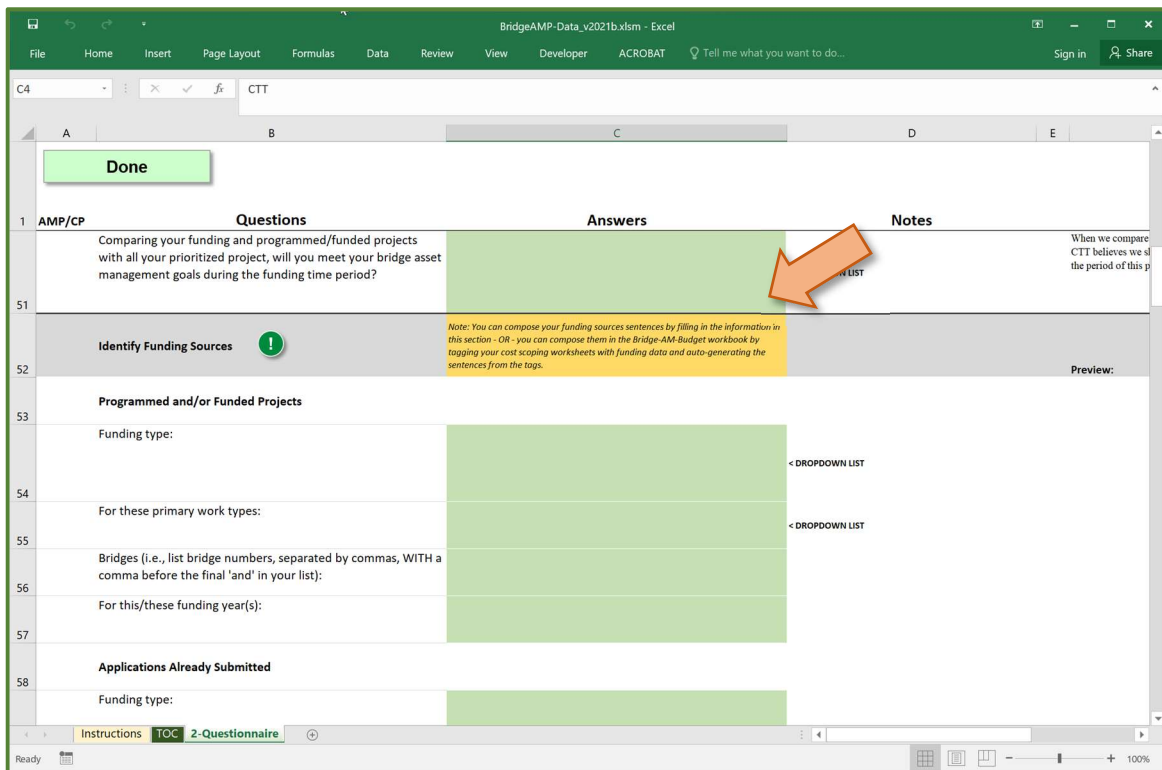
BridgeAMP-Data_v2021b.xlsm - Excel

File Home Insert Page Layout Formulas Data Review View Developer ACROBAT Tell me what you want to do... Sign in Share

C4 CTT

A B C D E

Done

1 AMP/CP Questions Answers Notes

Comparing your funding and programmed/funded projects with all your prioritized project, will you meet your bridge asset management goals during the funding time period?

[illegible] LIST

When we compare CTT believes we s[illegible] the period of this p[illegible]

51

Identify Funding Sources !

Note: You can compose your funding sources sentences by filling in the information in this section - OR - you can compose them in the Bridge-AM-Budget workbook by tagging your cost scoping worksheets with funding data and auto-generating the sentences from the tags.

Preview:

52

Programmed and/or Funded Projects

53

Funding type:

< DROPDOWN LIST

54

For these primary work types:

< DROPDOWN LIST

55

Bridges (i.e., list bridge numbers, separated by commas, WITH a comma before the final 'and' in your list):

56

For this/these funding year(s):

57

Applications Already Submitted

58

Funding type:

Instructions TOC 2-Questionnaire

Ready 100%